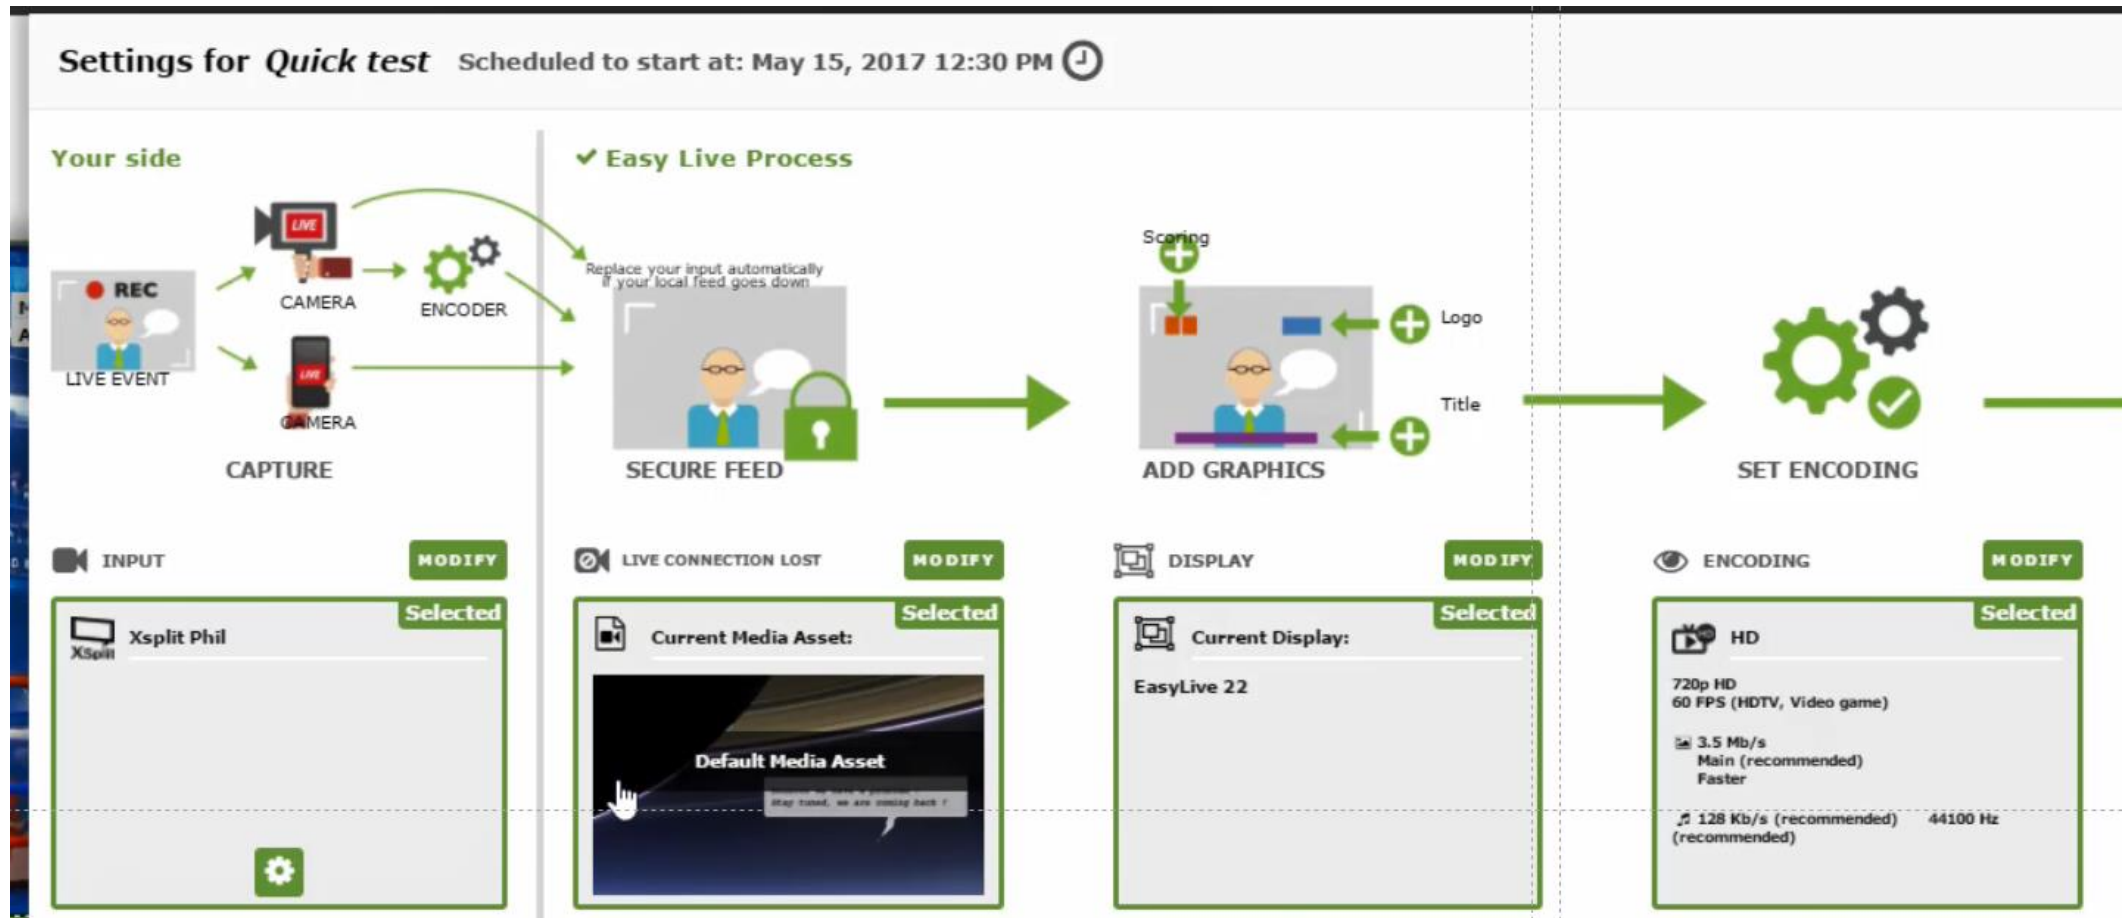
Settings for *Quick test* Scheduled to start at: May 15, 2017 12:30 PM

Your side

REC

LIVE EVENT

LIVE

CAMERA

ENCODER

LIVE

CAMERA

CAPTURE

✔ Easy Live Process

Replace your input automatically if your local feed goes down

SECURE FEED

Scoring

Logo

Title

ADD GRAPHICS

SET ENCODING

INPUT MODIFY

Selected

Xsplit Phil

XSplit

LIVE CONNECTION LOST MODIFY

Selected

Current Media Asset:

Default Media Asset

Stay tuned, we are coming back !

DISPLAY MODIFY

Selected

Current Display:

EasyLive 22

ENCODING MODIFY

Selected

HD

720p HD
60 FPS (HDTV, Video game)

3.5 Mb/s
Main (recommended)
Faster

128 Kb/s (recommended) 44100 Hz (recommended)